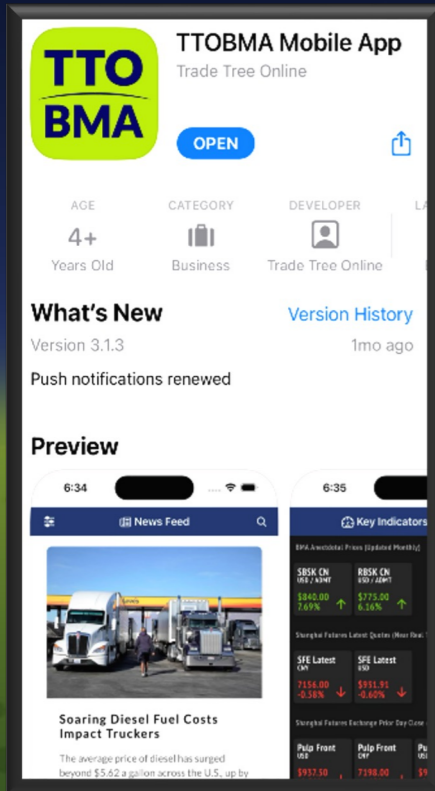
TTO BMA

TTOBMA Mobile App
Trade Tree Online

OPEN

AGE
4+
Years Old

CATEGORY
Business

DEVELOPER
Trade Tree Online

LA

What's New
Version History
Version 3.1.3
1mo ago

Push notifications renewed

Preview

6:34

News Feed

Soaring Diesel Fuel Costs Impact Truckers

The average price of diesel has surged beyond $5.62 a gallon across the U.S., up by

6:35

Key Indicators

BPA Anecdotal Prices (Updated Monthly)

SBSK CN
USD / ADMT
$840.00
7.69%

RBSK CN
USD / ADMT
$775.00
6.16%

Shanghai Futures Latest Quotes (Near Real Time)

SFE Latest
CNY
7156.00
-0.58%

SFE Latest
USD
$951.91
-0.60%

Shanghai Futures Exchange Prior Day Close

Pulp Front
USD
$937.50

Pulp Front
CNY
7198.00

$
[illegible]